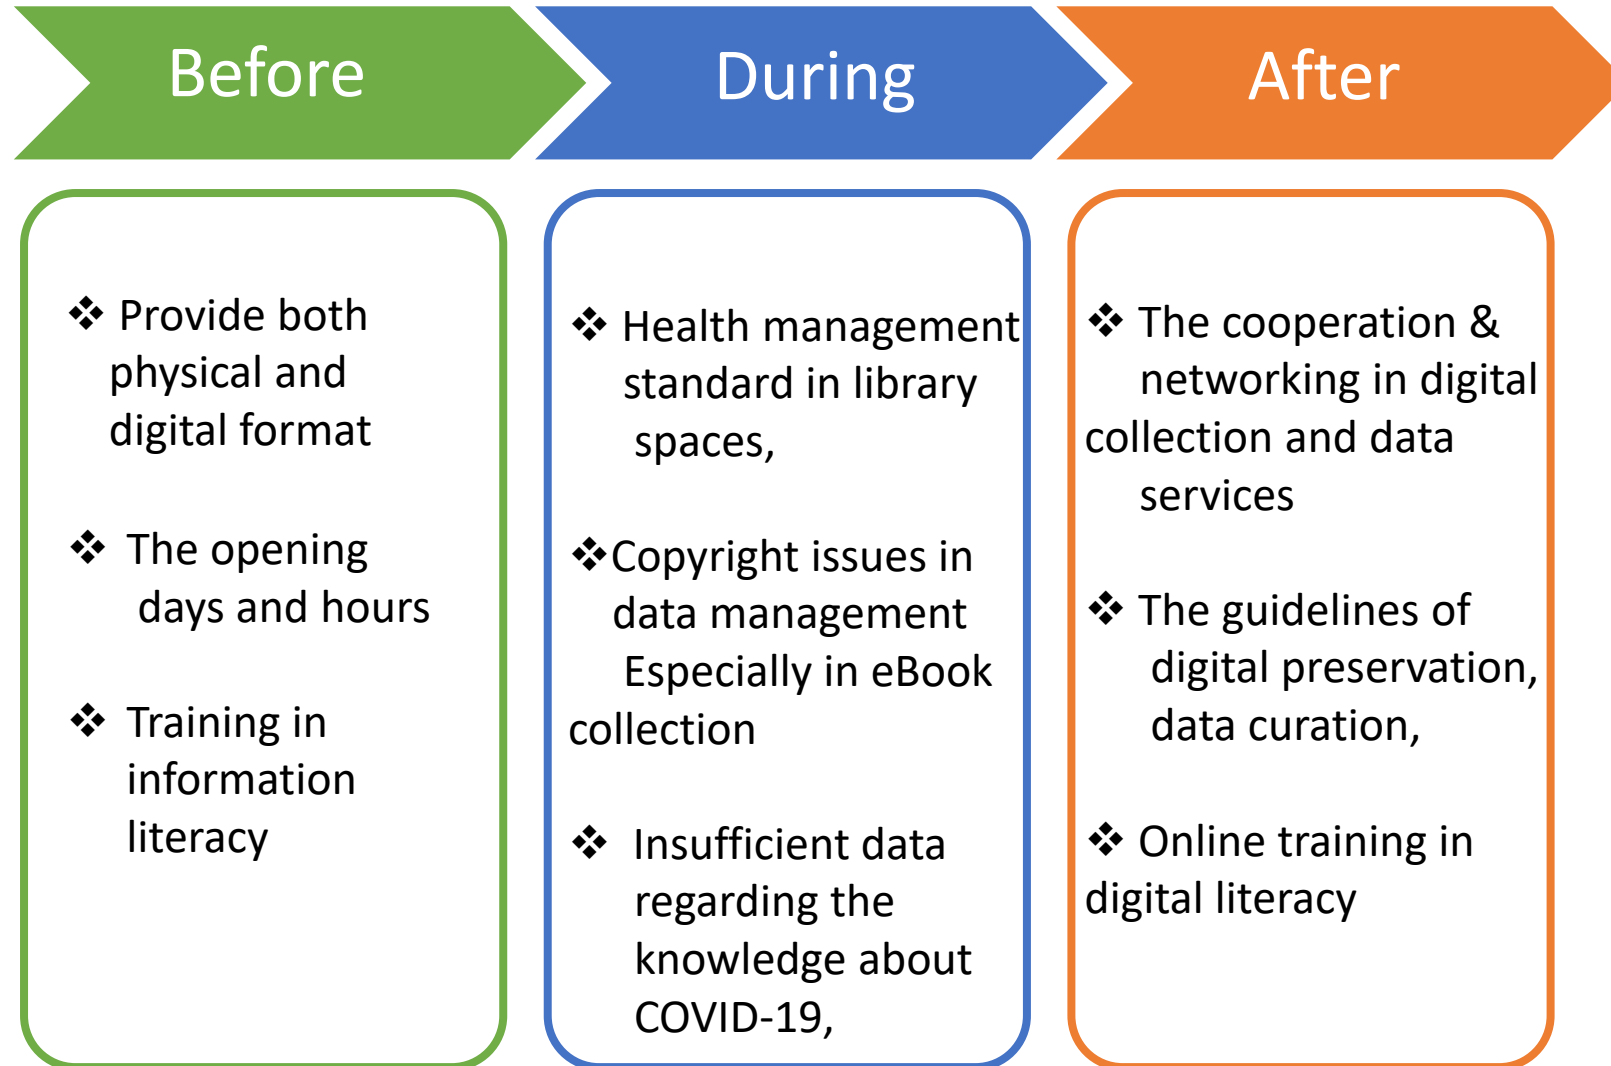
Before

During

After

❖ Provide both physical and digital format

❖ The opening days and hours

❖ Training in information literacy

❖ Health management standard in library spaces,

❖Copyright issues in data management Especially in eBook collection

❖ Insufficient data regarding the knowledge about COVID-19,

❖ The cooperation & networking in digital collection and data services

❖ The guidelines of digital preservation, data curation,

❖ Online training in digital literacy